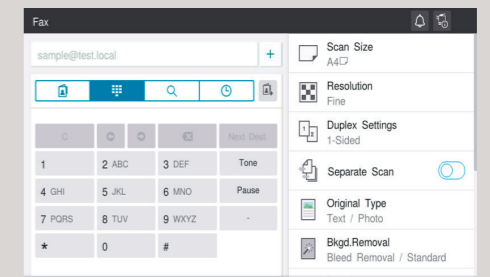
Fax

sample@test.local

+

C

Next Dest.

1

2 ABC

3 DEF

Tone

4 GHI

5 JKL

6 MNO

Pause

7 PQRS

8 TUV

9 WXYZ

-

*

0

#

Scan Size
A4

Resolution
Fine

Duplex Settings
1-Sided

Separate Scan

Original Type
Text / Photo

Bkgd.Removal
Bleed Removal / Standard